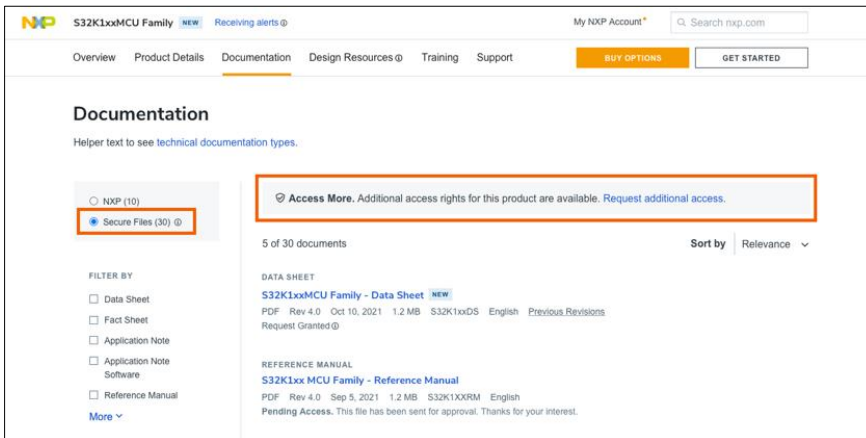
NXP S32K1xxMCU Family NEW Receiving alerts ⓘ

My NXP Account* Search nxp.com

Overview Product Details Documentation Design Resources ⓘ Training Support BUY OPTIONS GET STARTED

Documentation

Helper text to see technical documentation types.

NXP (10)

Secure Files (30) ⓘ

Access More. Additional access rights for this product are available. Request additional access.

5 of 30 documents

Sort by Relevance

FILTER BY

Data Sheet

Fact Sheet

Application Note

Application Note Software

Reference Manual

More

DATA SHEET

S32K1xxMCU Family - Data Sheet NEW

PDF Rev 4.0 Oct 10, 2021 1.2 MB S32K1xxDS English Previous Revisions

Request Granted ⓘ

REFERENCE MANUAL

S32K1xx MCU Family - Reference Manual

PDF Rev 4.0 Sep 5, 2021 1.2 MB S32K1XXRM English

Pending Access. This file has been sent for approval. Thanks for your interest.